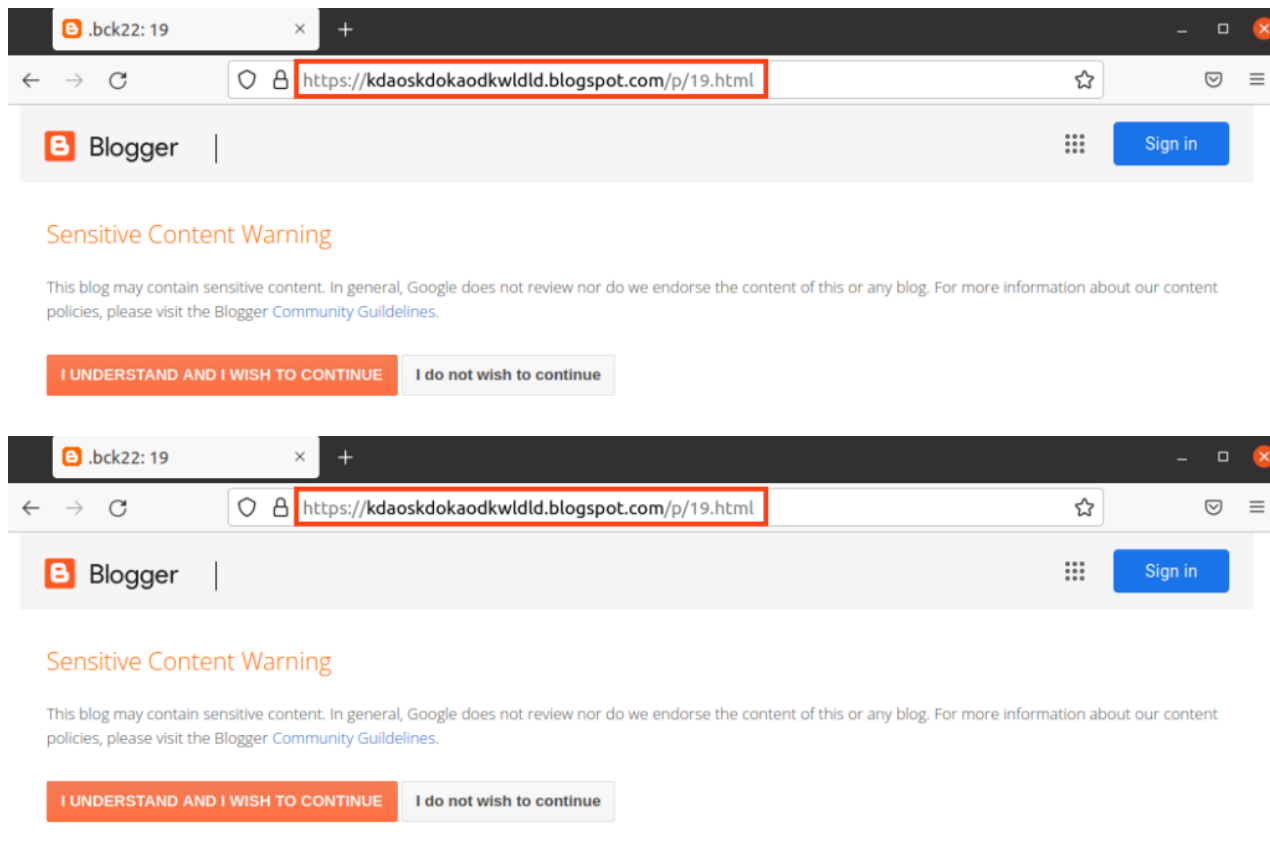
.bck22: 19

https://kdaoskdokaodkwldld.blogspot.com/p/19.html

Blogger

Sign in

Sensitive Content Warning

This blog may contain sensitive content. In general, Google does not review nor do we endorse the content of this or any blog. For more information about our content policies, please visit the Blogger Community Guildelines.

I UNDERSTAND AND I WISH TO CONTINUE

I do not wish to continue

.bck22: 19

https://kdaoskdokaodkwldld.blogspot.com/p/19.html

Blogger

Sign in

Sensitive Content Warning

This blog may contain sensitive content. In general, Google does not review nor do we endorse the content of this or any blog. For more information about our content policies, please visit the Blogger Community Guildelines.

I UNDERSTAND AND I WISH TO CONTINUE

I do not wish to continue